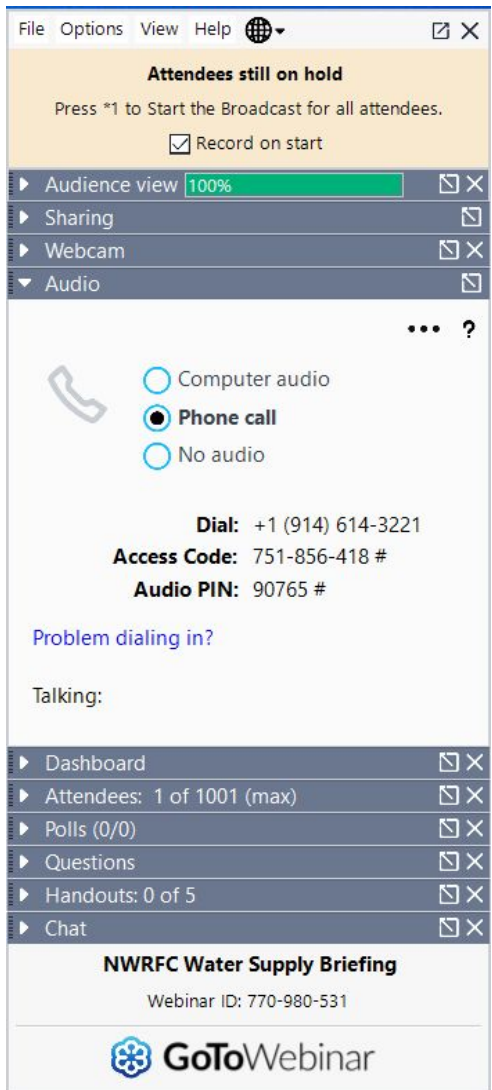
File Options View Help

Attendees still on hold

Press *1 to Start the Broadcast for all attendees.

Record on start

Audience view 100%

Sharing

Webcam

Audio

••• ?

Computer audio

Phone call

No audio

Dial: +1 (914) 614-3221

Access Code: 751-856-418 #

Audio PIN: 90765 #

Problem dialing in?

Talking:

Dashboard

Attendees: 1 of 1001 (max)

Polls (0/0)

Questions

Handouts: 0 of 5

Chat

NWRFC Water Supply Briefing

Webinar ID: 770-980-531

GoToWebinar